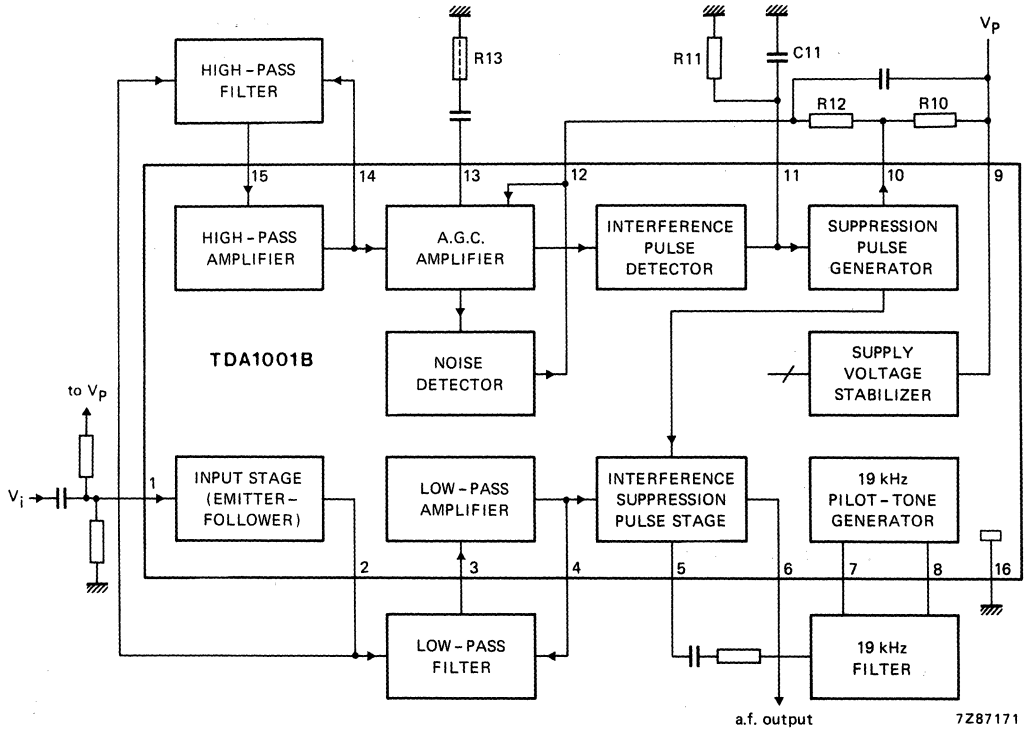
HIGH-PASS FILTER

R13

R11

C11

$V_P$

R12

R10

15

14

13

12

11

10

9

HIGH-PASS AMPLIFIER

A.G.C. AMPLIFIER

INTERFERENCE PULSE DETECTOR

SUPPRESSION PULSE GENERATOR

TDA1001B

NOISE DETECTOR

SUPPLY VOLTAGE STABILIZER

to $V_P$

$V_i$

1

INPUT STAGE (EMITTER-FOLLOWER)

LOW-PASS AMPLIFIER

INTERFERENCE SUPPRESSION PULSE STAGE

19 kHz PILOT-TONE GENERATOR

2

3

4

5

6

7

8

16

LOW-PASS FILTER

19 kHz FILTER

a.f. output

7Z87171